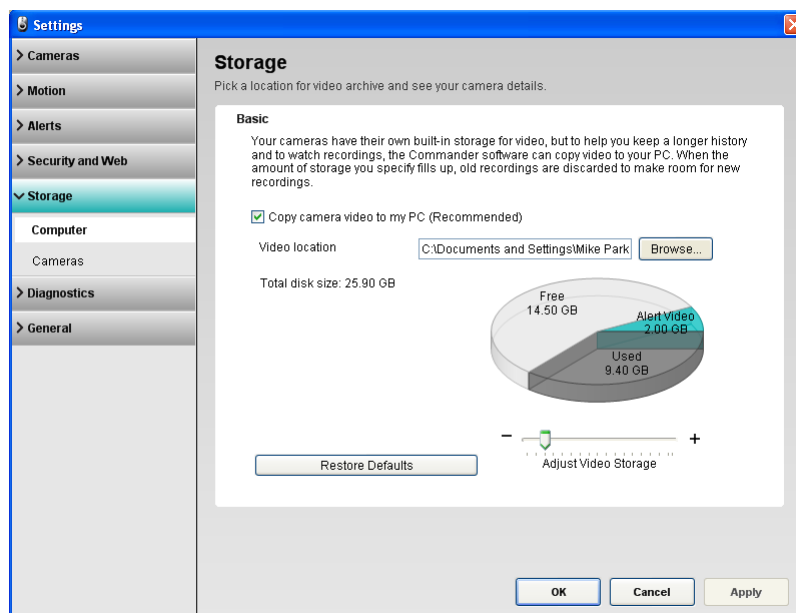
Settings

> Cameras
> Motion
> Alerts
> Security and Web
Storage
Computer
Cameras
> Diagnostics
> General

Storage
Pick a location for video archive and see your camera details.

Basic
Your cameras have their own built-in storage for video, but to help you keep a longer history and to watch recordings, the Commander software can copy video to your PC. When the amount of storage you specify fills up, old recordings are discarded to make room for new recordings.

Copy camera video to my PC (Recommended)

Video location
C:\Documents and Settings\Mike Park
Browse...

Total disk size: 25.90 GB

Free
14.50 GB
Alert Video
2.00 GB
Used
9.40 GB

−
+
Adjust Video Storage

Restore Defaults

OK
Cancel
Apply